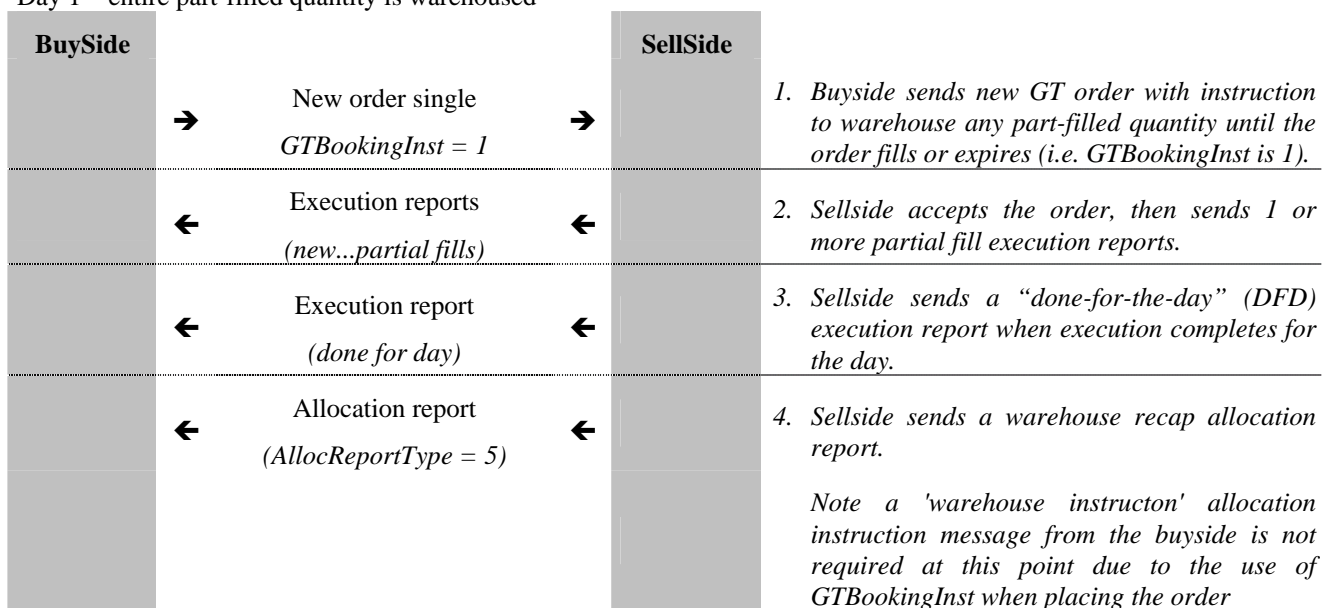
Day 1 – entire part-filled quantity is warehoused

| BuySide | | | | SellSide | |
|---|---|---|---|---|---|
| | → | New order single<br>*GTBookingInst = 1* | → | | *1. Buyside sends new GT order with instruction to warehouse any part-filled quantity until the order fills or expires (i.e. GTBookingInst is 1).* |
| | ← | Execution reports<br>*(new...partial fills)* | ← | | *2. Sellside accepts the order, then sends 1 or more partial fill execution reports.* |
| | ← | Execution report<br>*(done for day)* | ← | | *3. Sellside sends a "done-for-the-day" (DFD) execution report when execution completes for the day.* |
| | ← | Allocation report<br>*(AllocReportType = 5)* | ← | | *4. Sellside sends a warehouse recap allocation report.*<br><br>*Note a 'warehouse instructon' allocation instruction message from the buyside is not required at this point due to the use of GTBookingInst when placing the order* |